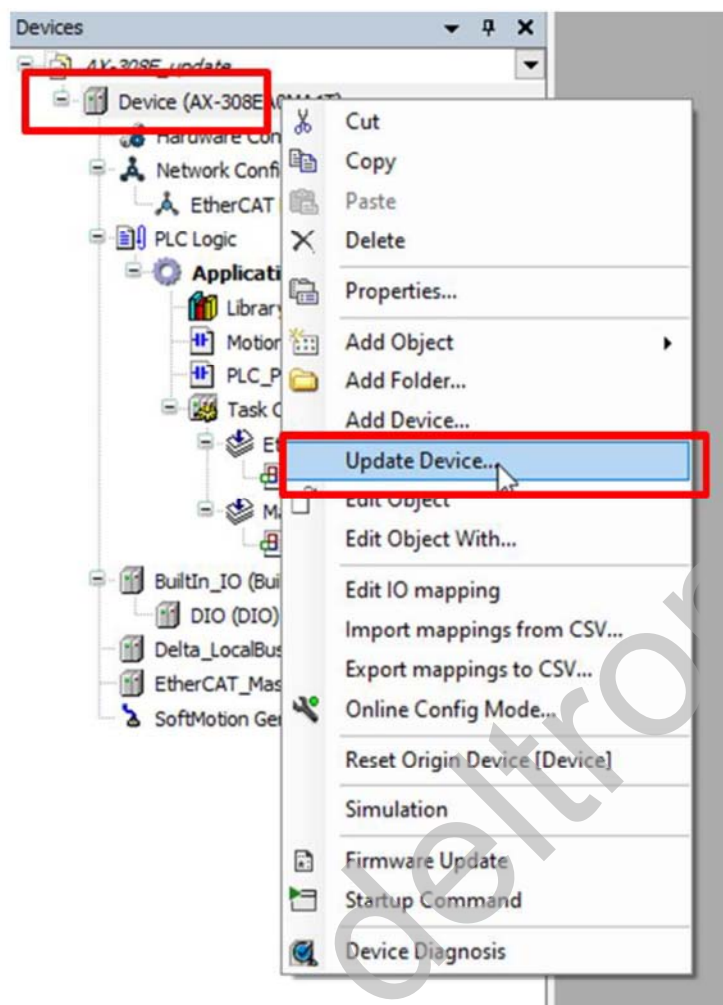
Devices

AX-308E_update
Device (AX-308E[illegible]
Hardware Con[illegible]
Network Confi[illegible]
EtherCAT
PLC Logic
Applicati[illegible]
Library
Motion
PLC_P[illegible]
Task C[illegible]
E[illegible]
M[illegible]
BuiltIn_IO (Bui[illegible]
DIO (DIO)
Delta_LocalBus
EtherCAT_Mas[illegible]
SoftMotion Ge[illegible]

Cut
Copy
Paste
Delete
Properties...
Add Object
Add Folder...
Add Device...
Update Device...
Edit Object
Edit Object With...
Edit IO mapping
Import mappings from CSV...
Export mappings to CSV...
Online Config Mode...
Reset Origin Device [Device]
Simulation
Firmware Update
Startup Command
Device Diagnosis

deltron